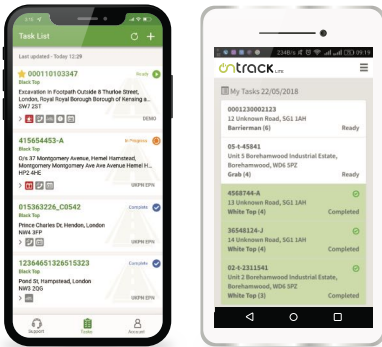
Task List
Last updated - Today 12:29

000110103347
Ready
Black Top
Excavation in Footpath Outside 8 Thurloe Street, London, Royal Royal Borough Borough of Kensing a... SW7 2ST
DEMO

415654453-A
In Progress
Black Top
O/s 37 Montgomery Avenue, Hemel Hamstead, Montgomery Ave Ave Avenue Hemel H... HP2 4HE
SKPM EPN

015363226_C0542
Complete
Black Top
Prince Charles Dr, Hendon, London NW4 3FP
SKPM EPN

12364651326515323
Complete
Black Top
Pond St, Hampstead, London NW3 2QG

Support
Tasks
Account

234B/s 09:16

ontrack Ltd

My Tasks 22/05/2018

0001230002123
12 Unknown Road, SG1 1AH
Barrierman (6)
Ready

05-L45841
Unit 5 Borehamwood Industrial Estate, Borehamwood, WD6 5PZ
Grab (4)
Ready

4568744-A
13 Unknown Road, SG1 1AH
White Top (6)
Completed

36548124-J
14 Unknown Road, SG1 1AH
White Top (4)
Completed

02-E-2311541
Unit 2 Borehamwood Industrial Estate, Borehamwood, WD6 5PZ
White Top (4)
Completed